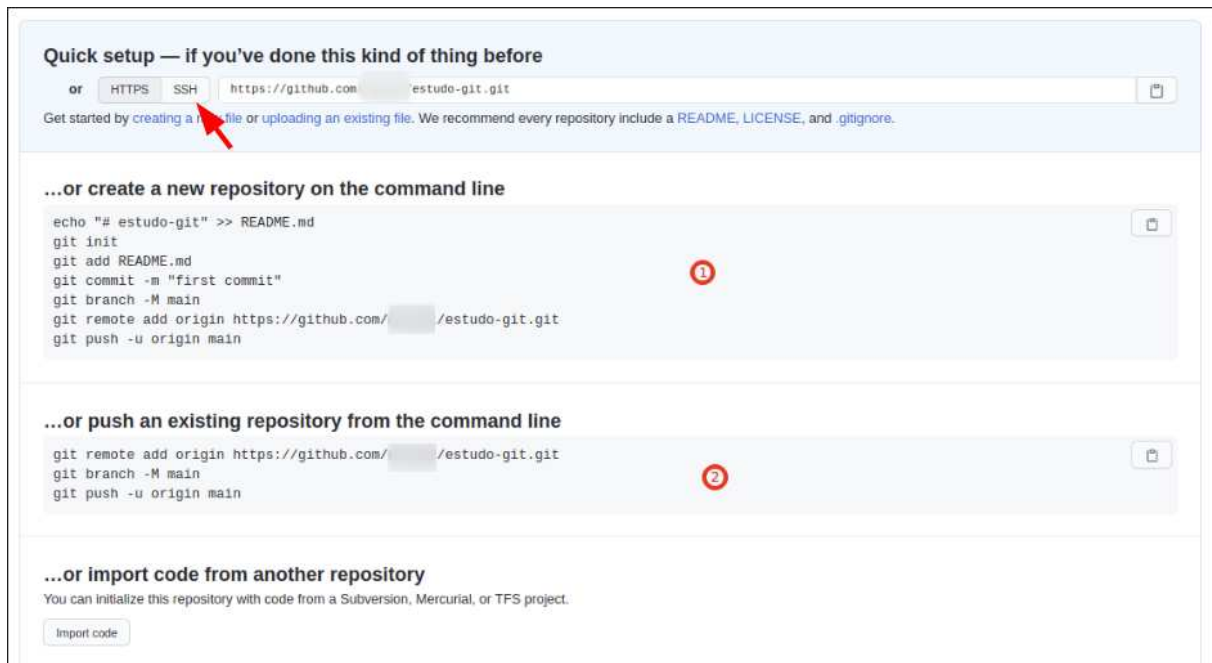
Quick setup — if you've done this kind of thing before

or HTTPS SSH https://github.com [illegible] estudo-git.git

Get started by creating a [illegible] file or uploading an existing file. We recommend every repository include a README, LICENSE, and .gitignore.

…or create a new repository on the command line

echo "# estudo-git" >> README.md
git init
git add README.md
git commit -m "first commit"
git branch -M main
git remote add origin https://github.com/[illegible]/estudo-git.git
git push -u origin main

1

…or push an existing repository from the command line

git remote add origin https://github.com/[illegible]/estudo-git.git
git branch -M main
git push -u origin main

2

…or import code from another repository

You can initialize this repository with code from a Subversion, Mercurial, or TFS project.

Import code